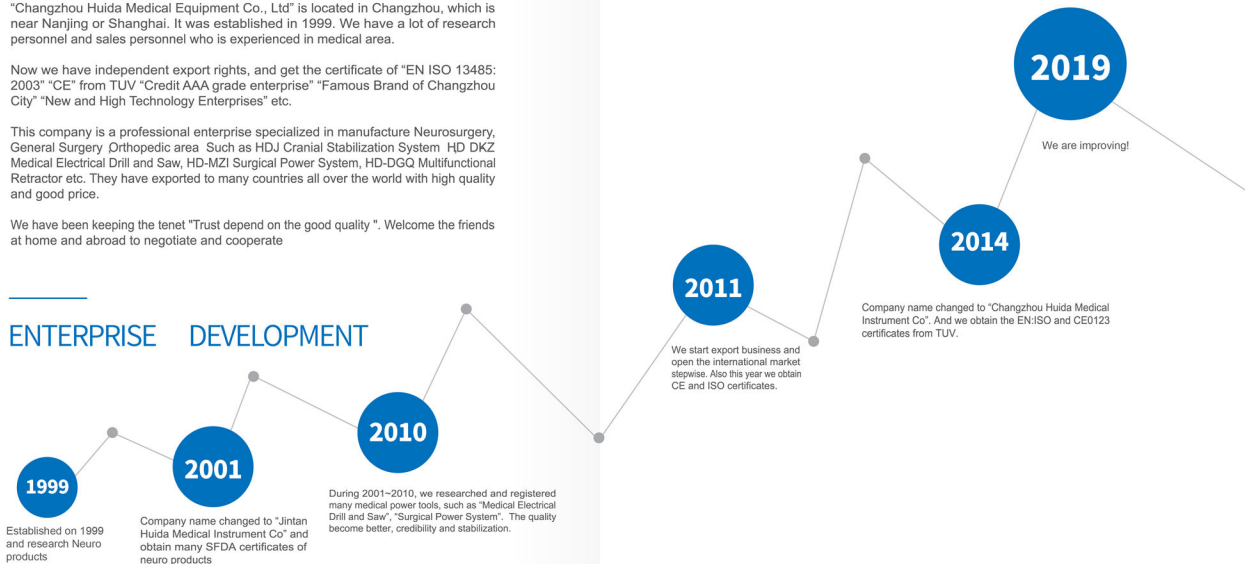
"Changzhou Huida Medical Equipment Co., Ltd" is located in Changzhou, which is near Nanjing or Shanghai. It was established in 1999. We have a lot of research personnel and sales personnel who is experienced in medical area.

Now we have independent export rights, and get the certificate of "EN ISO 13485: 2003" "CE" from TUV "Credit AAA grade enterprise" "Famous Brand of Changzhou City" "New and High Technology Enterprises" etc.

This company is a professional enterprise specialized in manufacture Neurosurgery, General Surgery Orthopedic area Such as HDJ Cranial Stabilization System HD DKZ Medical Electrical Drill and Saw, HD-MZI Surgical Power System, HD-DGQ Multifunctional Retractor etc. They have exported to many countries all over the world with high quality and good price.

We have been keeping the tenet "Trust depend on the good quality ". Welcome the friends at home and abroad to negotiate and cooperate

ENTERPRISE DEVELOPMENT

1999

Established on 1999 and research Neuro products

2001

Company name changed to "Jintan Huida Medical Instrument Co" and obtain many SFDA certificates of neuro products

2010

During 2001~2010, we researched and registered many medical power tools, such as "Medical Electrical Drill and Saw", "Surgical Power System". The quality become better, credibility and stabilization.

2011

We start export business and open the international market stepwise. Also this year we obtain CE and ISO certificates.

2014

Company name changed to "Changzhou Huida Medical Instrument Co". And we obtain the EN:ISO and CE0123 certificates from TUV.

2019

We are improving!